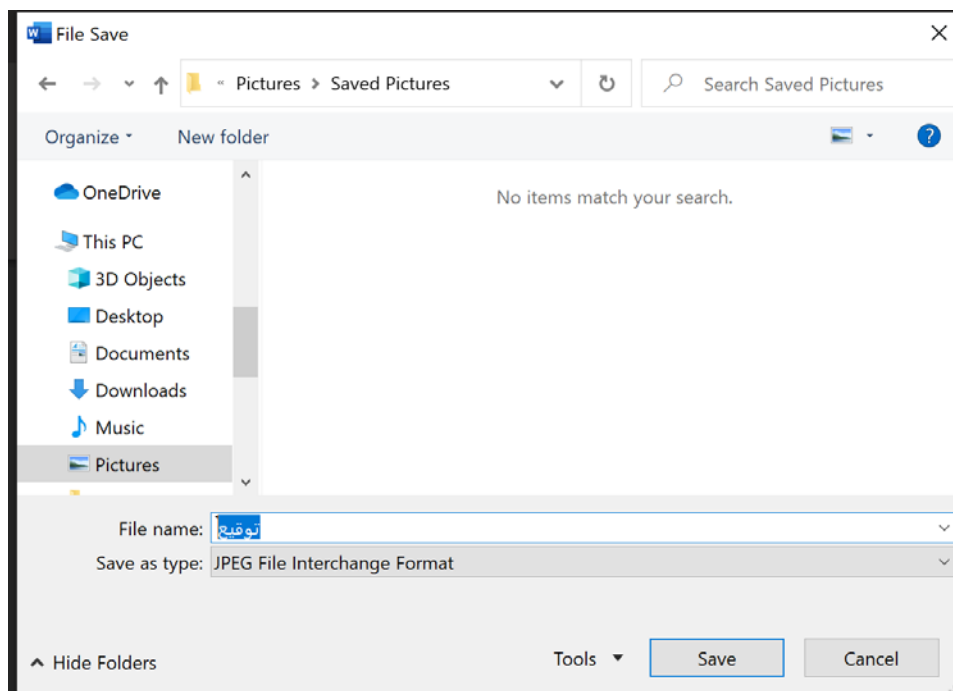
File Save

« Pictures > Saved Pictures

Search Saved Pictures

Organize ▾ New folder

OneDrive

This PC

3D Objects

Desktop

Documents

Downloads

Music

Pictures

No items match your search.

File name: توقيع

Save as type: JPEG File Interchange Format

Hide Folders

Tools ▾

Save

Cancel